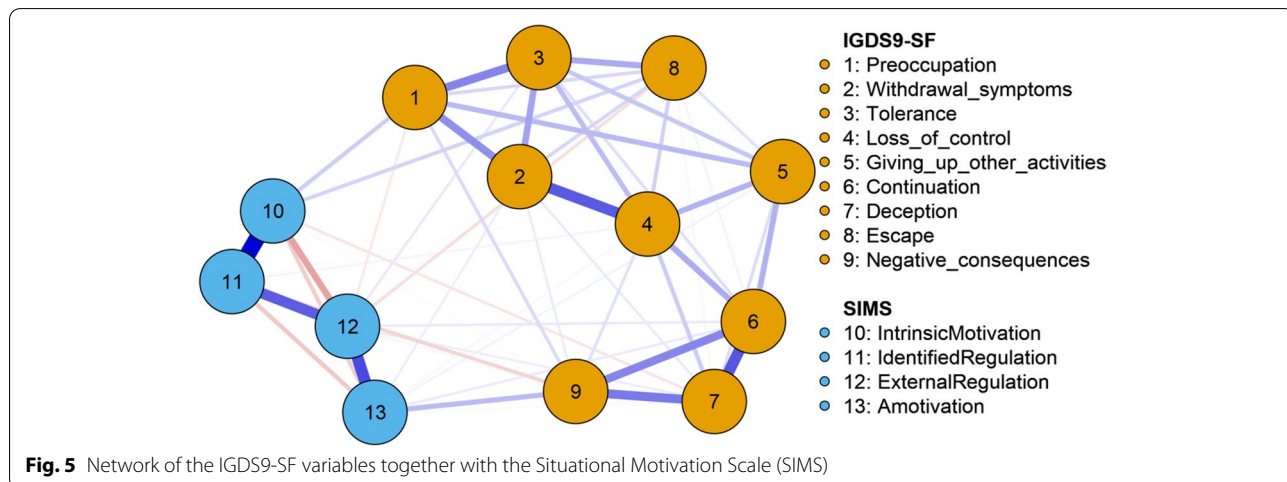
3
8
1
2
5
4
10
11
12
6
9
7
13

IGDS9-SF
1: Preoccupation
2: Withdrawal_symptoms
3: Tolerance
4: Loss_of_control
5: Giving_up_other_activities
6: Continuation
7: Deception
8: Escape
9: Negative_consequences

SIMS
10: IntrinsicMotivation
11: IdentifiedRegulation
12: ExternalRegulation
13: Amotivation

**Fig. 5** Network of the IGDS9-SF variables together with the Situational Motivation Scale (SIMS)